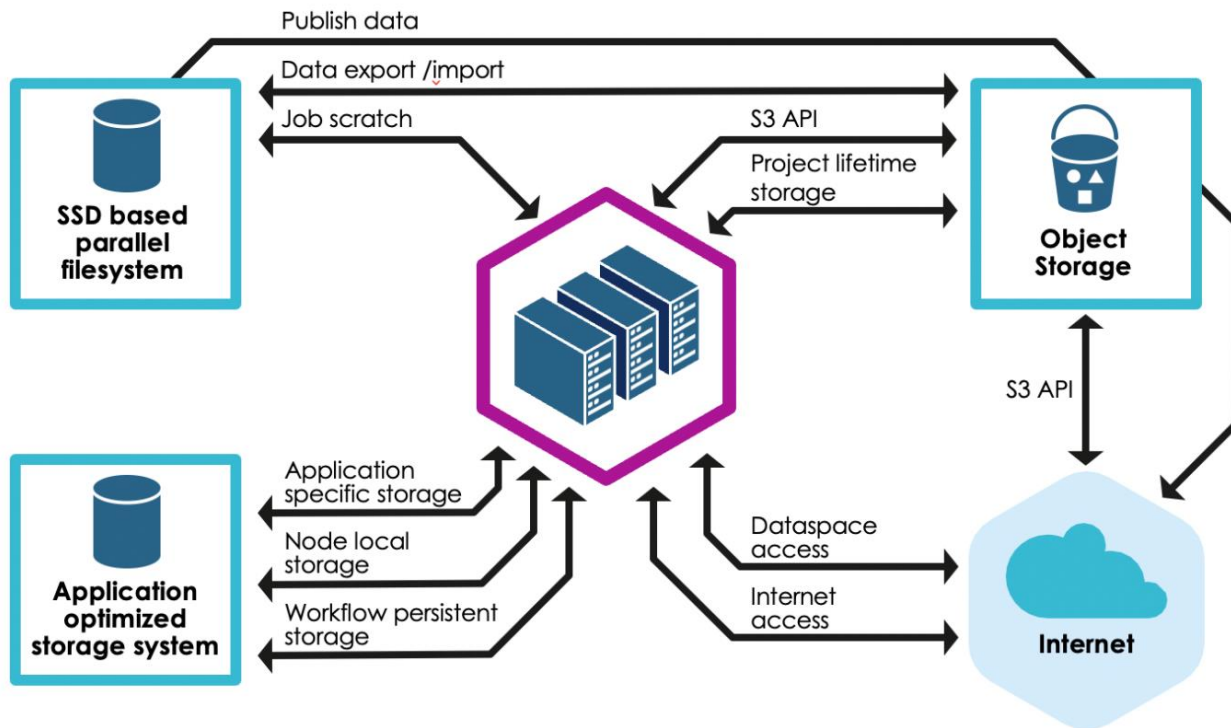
Publish data

Data export /import

Job scratch

S3 API

Project lifetime storage

SSD based parallel filesystem

Object Storage

S3 API

Application specific storage

Node local storage

Workflow persistent storage

Dataspace access

Internet access

Application optimized storage system

Internet